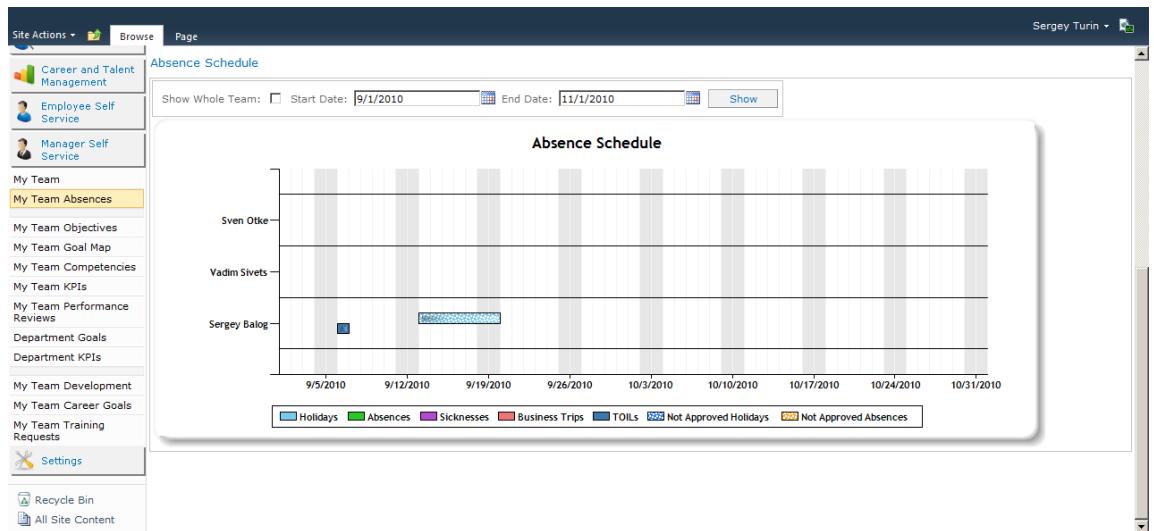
Site Actions Browse Page

Sergey Turin

Career and Talent Management

Employee Self Service

Manager Self Service

My Team

My Team Absences

My Team Objectives

My Team Goal Map

My Team Competencies

My Team KPIs

My Team Performance Reviews

Department Goals

Department KPIs

My Team Development

My Team Career Goals

My Team Training Requests

Settings

Recycle Bin

All Site Content

Absence Schedule

Show Whole Team: Start Date: 9/1/2010 End Date: 11/1/2010 Show

Absence Schedule

Sven Otke

Vadim Sivets

Sergey Balog

9/5/2010 9/12/2010 9/19/2010 9/26/2010 10/3/2010 10/10/2010 10/17/2010 10/24/2010 10/31/2010

Holidays Absences Sicknesses Business Trips TOILs Not Approved Holidays Not Approved Absences